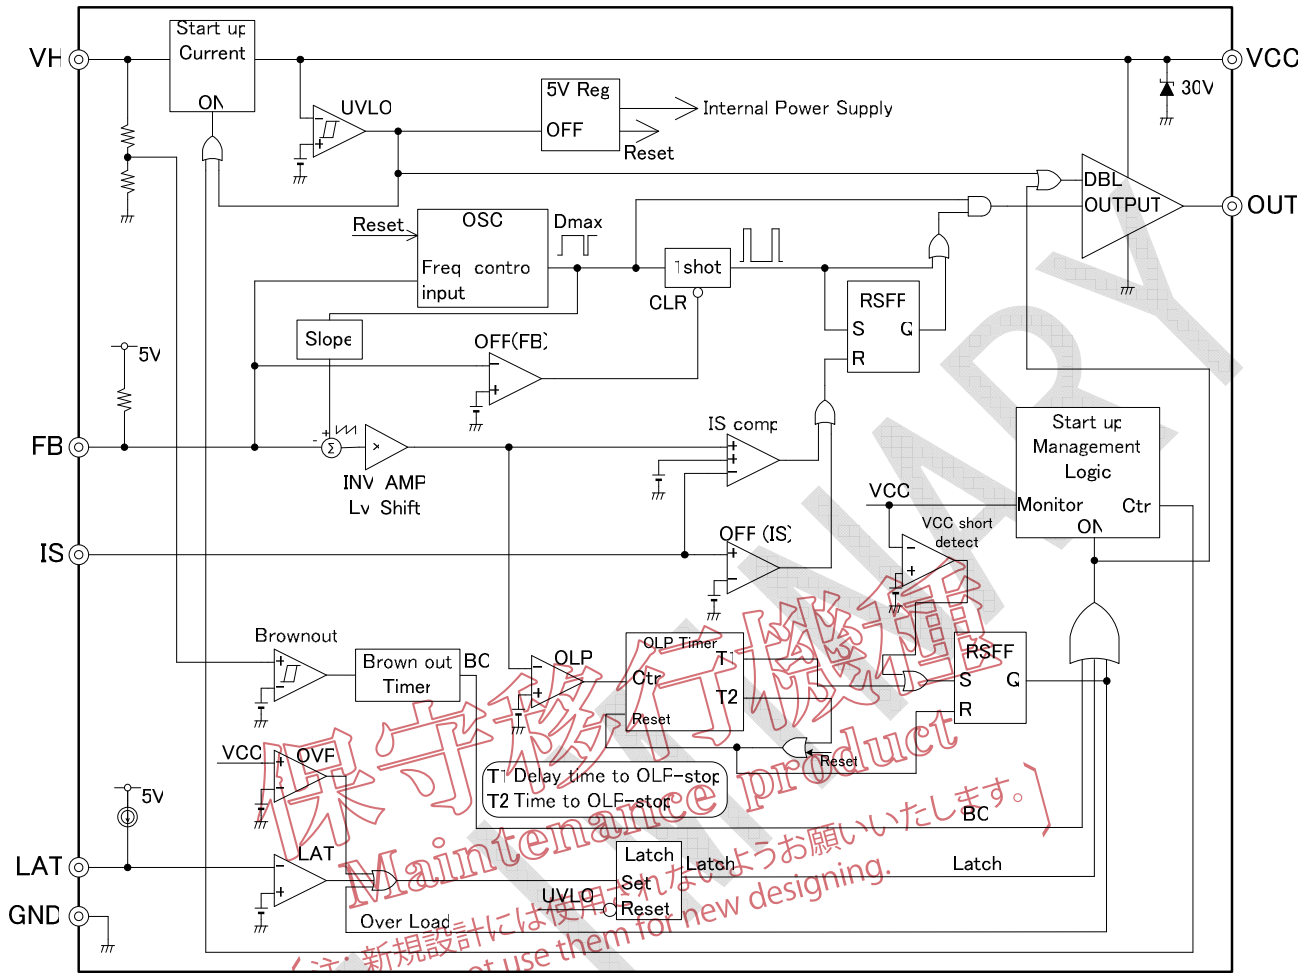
VH
Start up Current
ON
5V Reg
OFF
UVLO
Internal Power Supply
Reset
VCC
30V
DBL
OUTPUT
OUT
Reset
OSC
Freq contro
input
Dmax
1shot
CLR
RSFF
S
Q
R
Slope
OFF(FB)
5V
FB
INV AMP
Lv Shift
IS comp
Start up
Management
Logic
Monitor
Ctr
ON
VCC
VCC short
detect
IS
OFF (IS)
Brownout
Brown out
Timer
BC
OLP
OLP Timer
Ctr
T1
T2
Reset
RSFF
S
Q
R
Reset
VCC
OVP
T1 Delay time to OLP-stop
T2 Time to OLP-stop
BC
5V
LAT
LAT
Latch
Set
Reset
Latch
Latch
UVLO
Over Load
GND
保守移行機種
Maintenance product
（注：新規設計には使用されないようお願いいたします。）
not use them for new designing.
PRELIMINARY